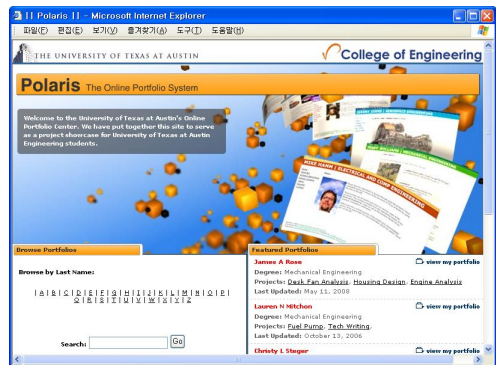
|| Polaris || - Microsoft Internet Explorer

파일(F) 편집(E) 보기(V) 즐겨찾기(A) 도구(T) 도움말(H)

THE UNIVERSITY OF TEXAS AT AUSTIN

College of Engineering

Polaris The Online Portfolio System

Welcome to the University of Texas at Austin's Online Portfolio Center. We have put together this site to serve as a project showcase for University of Texas at Austin Engineering students.

MIKE HAHN | ELECTRICAL AND COMP ENGINEERING

Browse Portfolios

Browse by Last Name:

| A | B | C | D | E | F | G | H | I | J | K | L | M | N | O | P | Q | R | S | T | U | V | W | X | Y | Z |

Search: Go

Featured Portfolios

James A Rose
view my portfolio
Degree: Mechanical Engineering
Projects: Desk Fan Analysis, Housing Design, Engine Analysis
Last Updated: May 11, 2008

Lauren N Mitchon
view my portfolio
Degree: Mechanical Engineering
Projects: Fuel Pump, Tech Writing,
Last Updated: October 13, 2006

Christy L Steger
view my portfolio